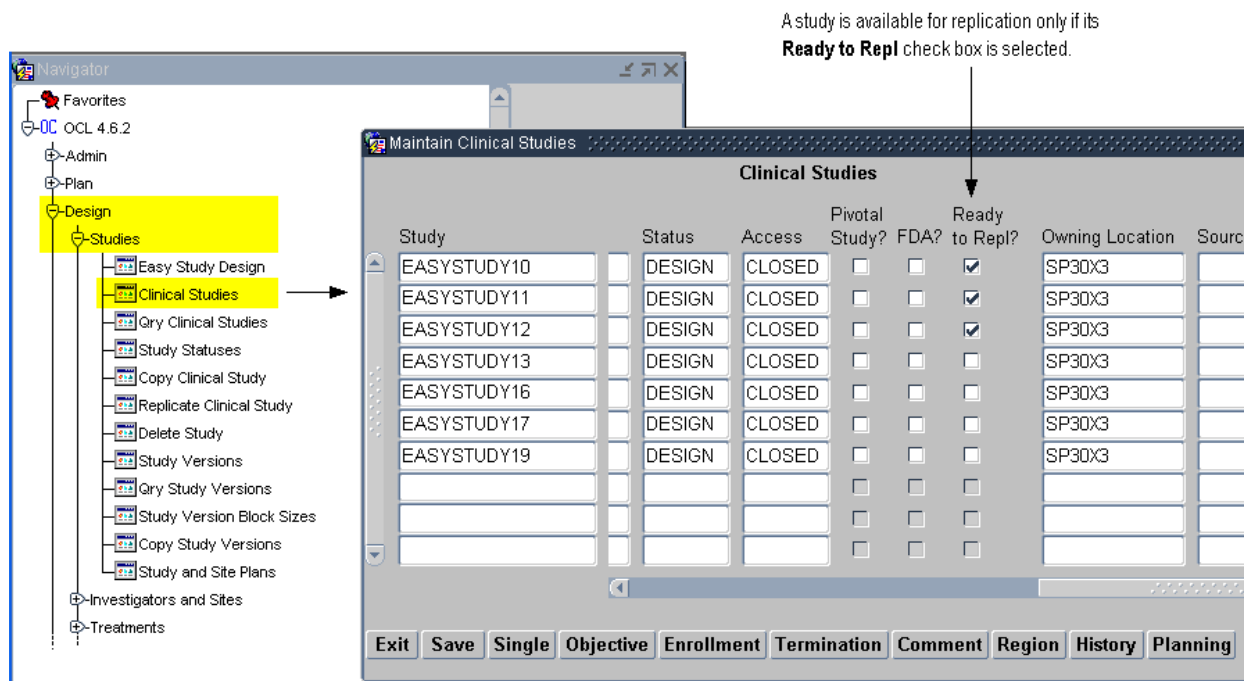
A study is available for replication only if its **Ready to Repl** check box is selected.

Navigator

Favorites
OCL 4.6.2
Admin
Plan
Design
Studies
Easy Study Design
Clinical Studies
Qry Clinical Studies
Study Statuses
Copy Clinical Study
Replicate Clinical Study
Delete Study
Study Versions
Qry Study Versions
Study Version Block Sizes
Copy Study Versions
Study and Site Plans
Investigators and Sites
Treatments

Maintain Clinical Studies

Clinical Studies

| Study | | Status | Access | Pivotal Study? | FDA? | Ready to Repl? | Owning Location | Sourc |
|---|---|---|---|---|---|---|---|---|
| EASYSTUDY10 | | DESIGN | CLOSED | ☐ | ☐ | ☑ | SP30X3 | |
| EASYSTUDY11 | | DESIGN | CLOSED | ☐ | ☐ | ☑ | SP30X3 | |
| EASYSTUDY12 | | DESIGN | CLOSED | ☐ | ☐ | ☑ | SP30X3 | |
| EASYSTUDY13 | | DESIGN | CLOSED | ☐ | ☐ | ☐ | SP30X3 | |
| EASYSTUDY16 | | DESIGN | CLOSED | ☐ | ☐ | ☐ | SP30X3 | |
| EASYSTUDY17 | | DESIGN | CLOSED | ☐ | ☐ | ☐ | SP30X3 | |
| EASYSTUDY19 | | DESIGN | CLOSED | ☐ | ☐ | ☐ | SP30X3 | |
| | | | | ☐ | ☐ | ☐ | | |
| | | | | ☐ | ☐ | ☐ | | |
| | | | | ☐ | ☐ | ☐ | | |

Exit Save Single Objective Enrollment Termination Comment Region History Planning